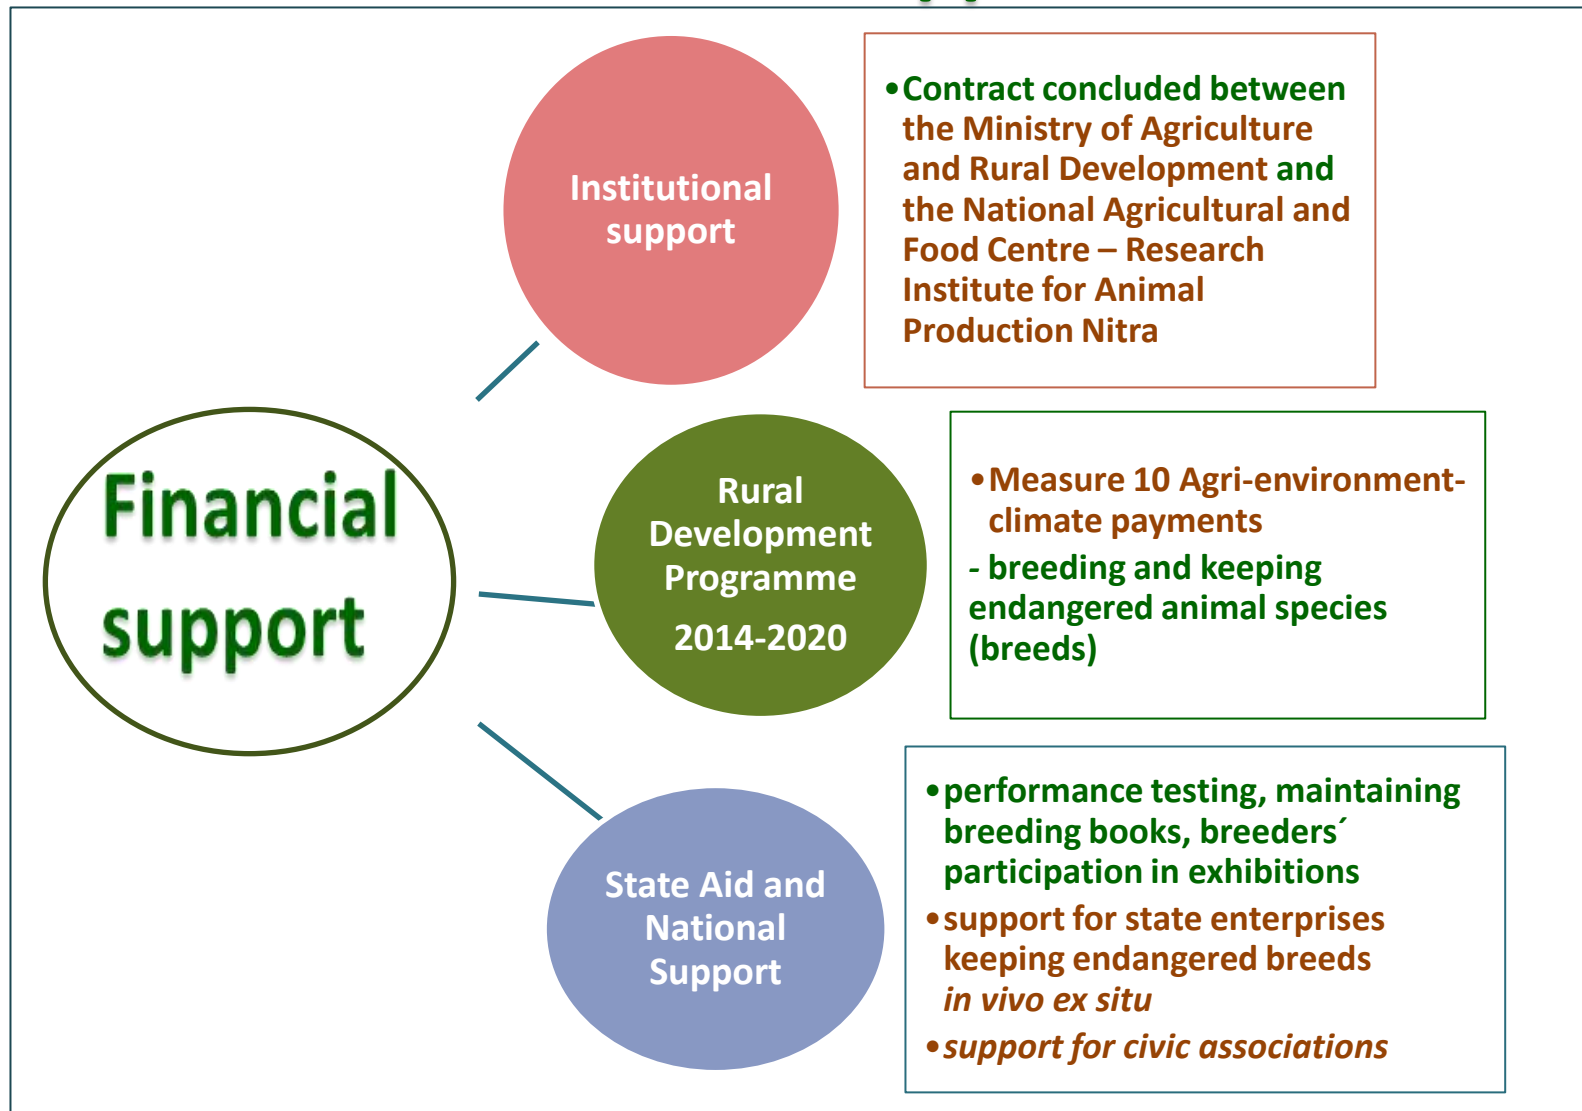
Financial support

Institutional support

• Contract concluded between the Ministry of Agriculture and Rural Development and the National Agricultural and Food Centre – Research Institute for Animal Production Nitra

Rural Development Programme 2014-2020

• Measure 10 Agri-environment-climate payments
- breeding and keeping endangered animal species (breeds)

State Aid and National Support

• performance testing, maintaining breeding books, breeders´ participation in exhibitions
• support for state enterprises keeping endangered breeds *in vivo ex situ*
• *support for civic associations*